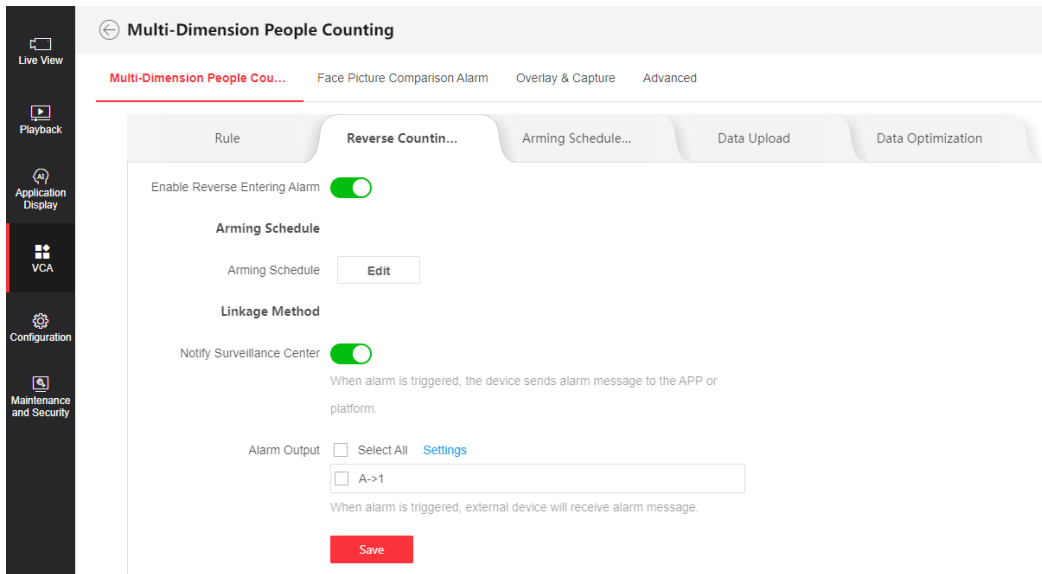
Live View

Playback

Application Display

VCA

Configuration

Maintenance and Security

Multi-Dimension People Counting

Multi-Dimension People Cou... Face Picture Comparison Alarm Overlay & Capture Advanced

Rule Reverse Countin... Arming Schedule... Data Upload Data Optimization

Enable Reverse Entering Alarm

Arming Schedule

Arming Schedule Edit

Linkage Method

Notify Surveillance Center

When alarm is triggered, the device sends alarm message to the APP or platform.

Alarm Output Select All Settings

A->1

When alarm is triggered, external device will receive alarm message.

Save